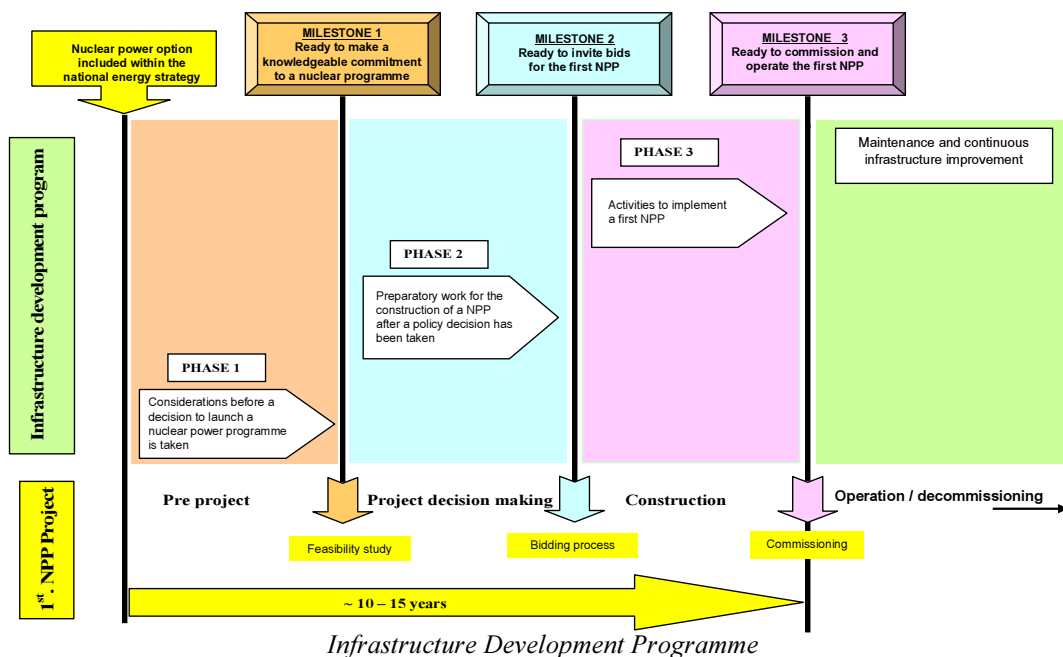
Nuclear power option included within the national energy strategy

MILESTONE 1
Ready to make a knowledgeable commitment to a nuclear programme

MILESTONE 2
Ready to invite bids for the first NPP

MILESTONE 3
Ready to commission and operate the first NPP

Infrastructure development program

PHASE 1

Considerations before a decision to launch a nuclear power programme is taken

PHASE 2

Preparatory work for the construction of a NPP after a policy decision has been taken

PHASE 3

Activities to implement a first NPP

Maintenance and continuous infrastructure improvement

1$^{st}$. NPP Project

Pre project

Project decision making

Construction

Operation / decommissioning

Feasibility study

Bidding process

Commissioning

~ 10 – 15 years

Infrastructure Development Programme